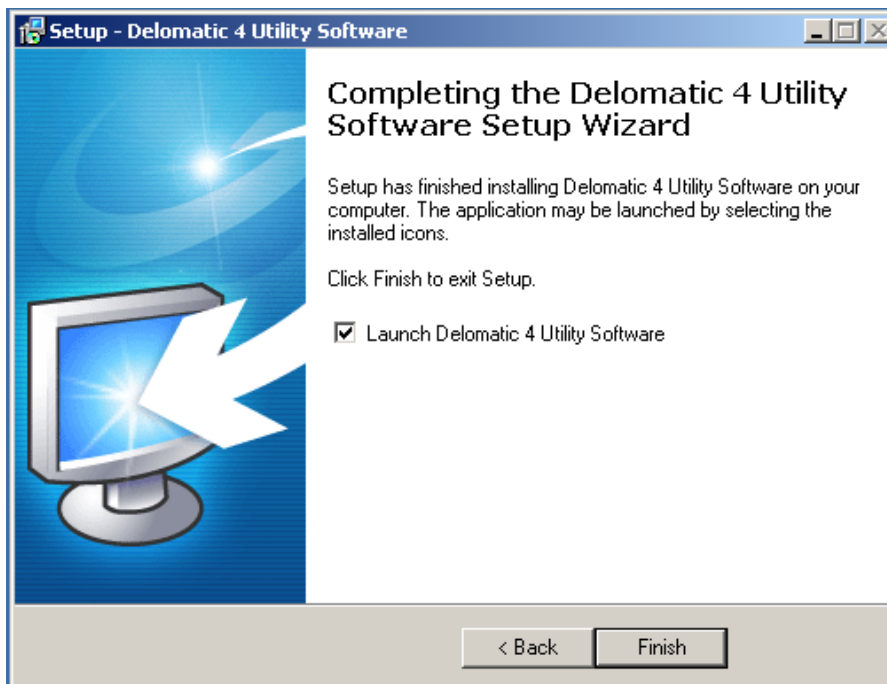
Setup - Delomatic 4 Utility Software

Completing the Delomatic 4 Utility Software Setup Wizard

Setup has finished installing Delomatic 4 Utility Software on your computer. The application may be launched by selecting the installed icons.

Click Finish to exit Setup.

☑ Launch Delomatic 4 Utility Software

< Back

Finish